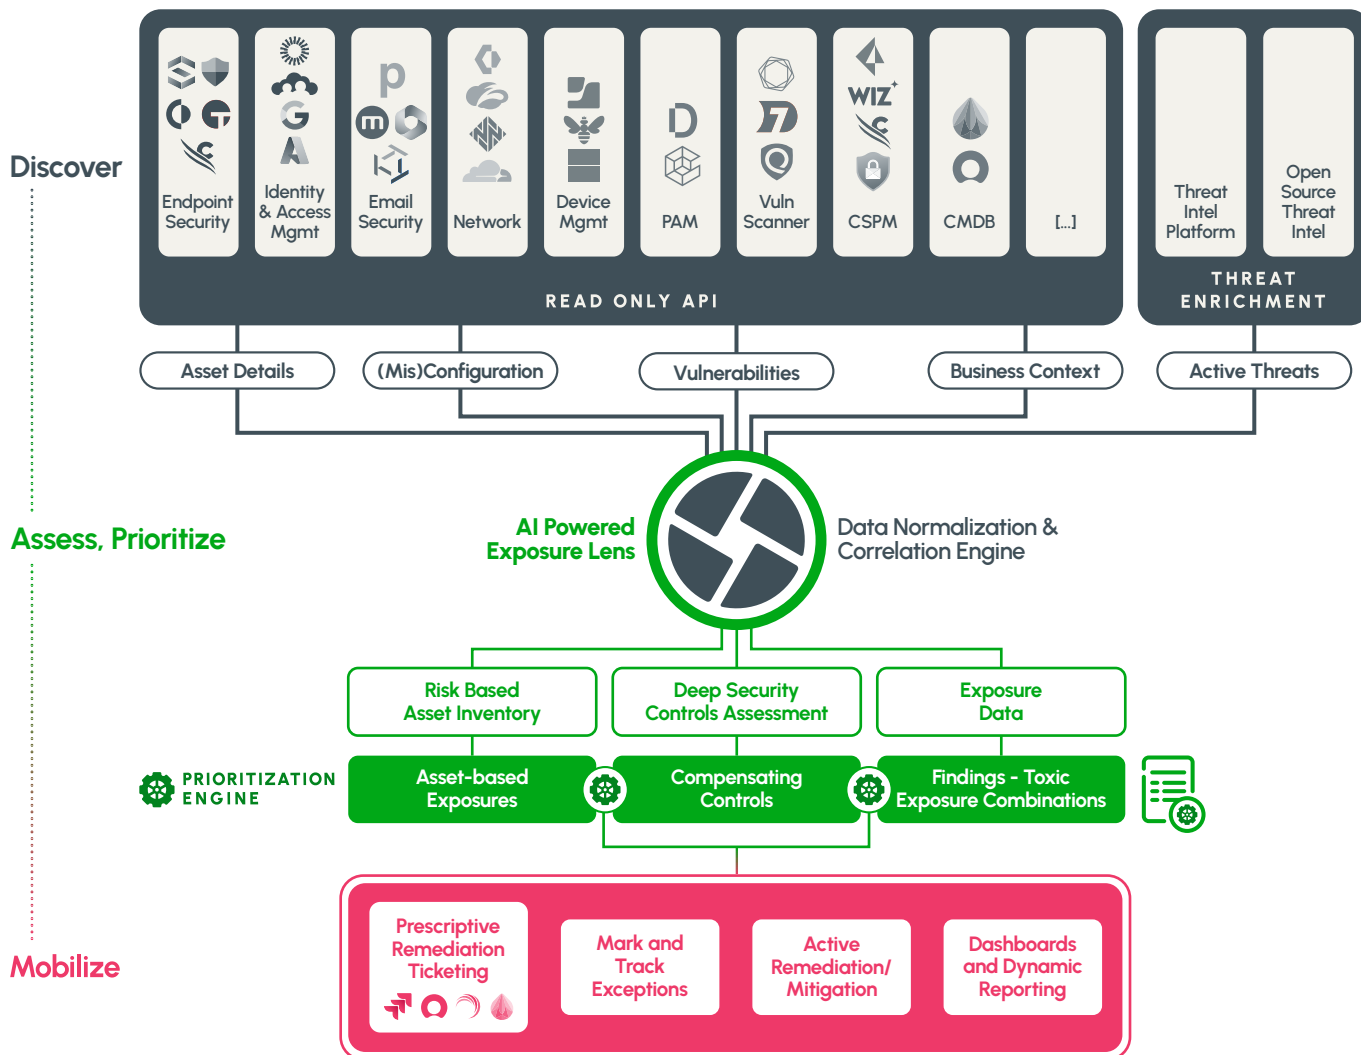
Discover

Endpoint Security

Identity & Access Mgmt

Email Security

Network

Device Mgmt

PAM

Vuln Scanner

WIZ

CSPM

CMDB

[...]

READ ONLY API

Threat Intel Platform

Open Source Threat Intel

THREAT ENRICHMENT

Asset Details

(Mis)Configuration

Vulnerabilities

Business Context

Active Threats

Assess, Prioritize

AI Powered Exposure Lens

Data Normalization & Correlation Engine

Risk Based Asset Inventory

Deep Security Controls Assessment

Exposure Data

PRIORITIZATION ENGINE

Asset-based Exposures

Compensating Controls

Findings - Toxic Exposure Combinations

Mobilize

Prescriptive Remediation Ticketing

Mark and Track Exceptions

Active Remediation/ Mitigation

Dashboards and Dynamic Reporting